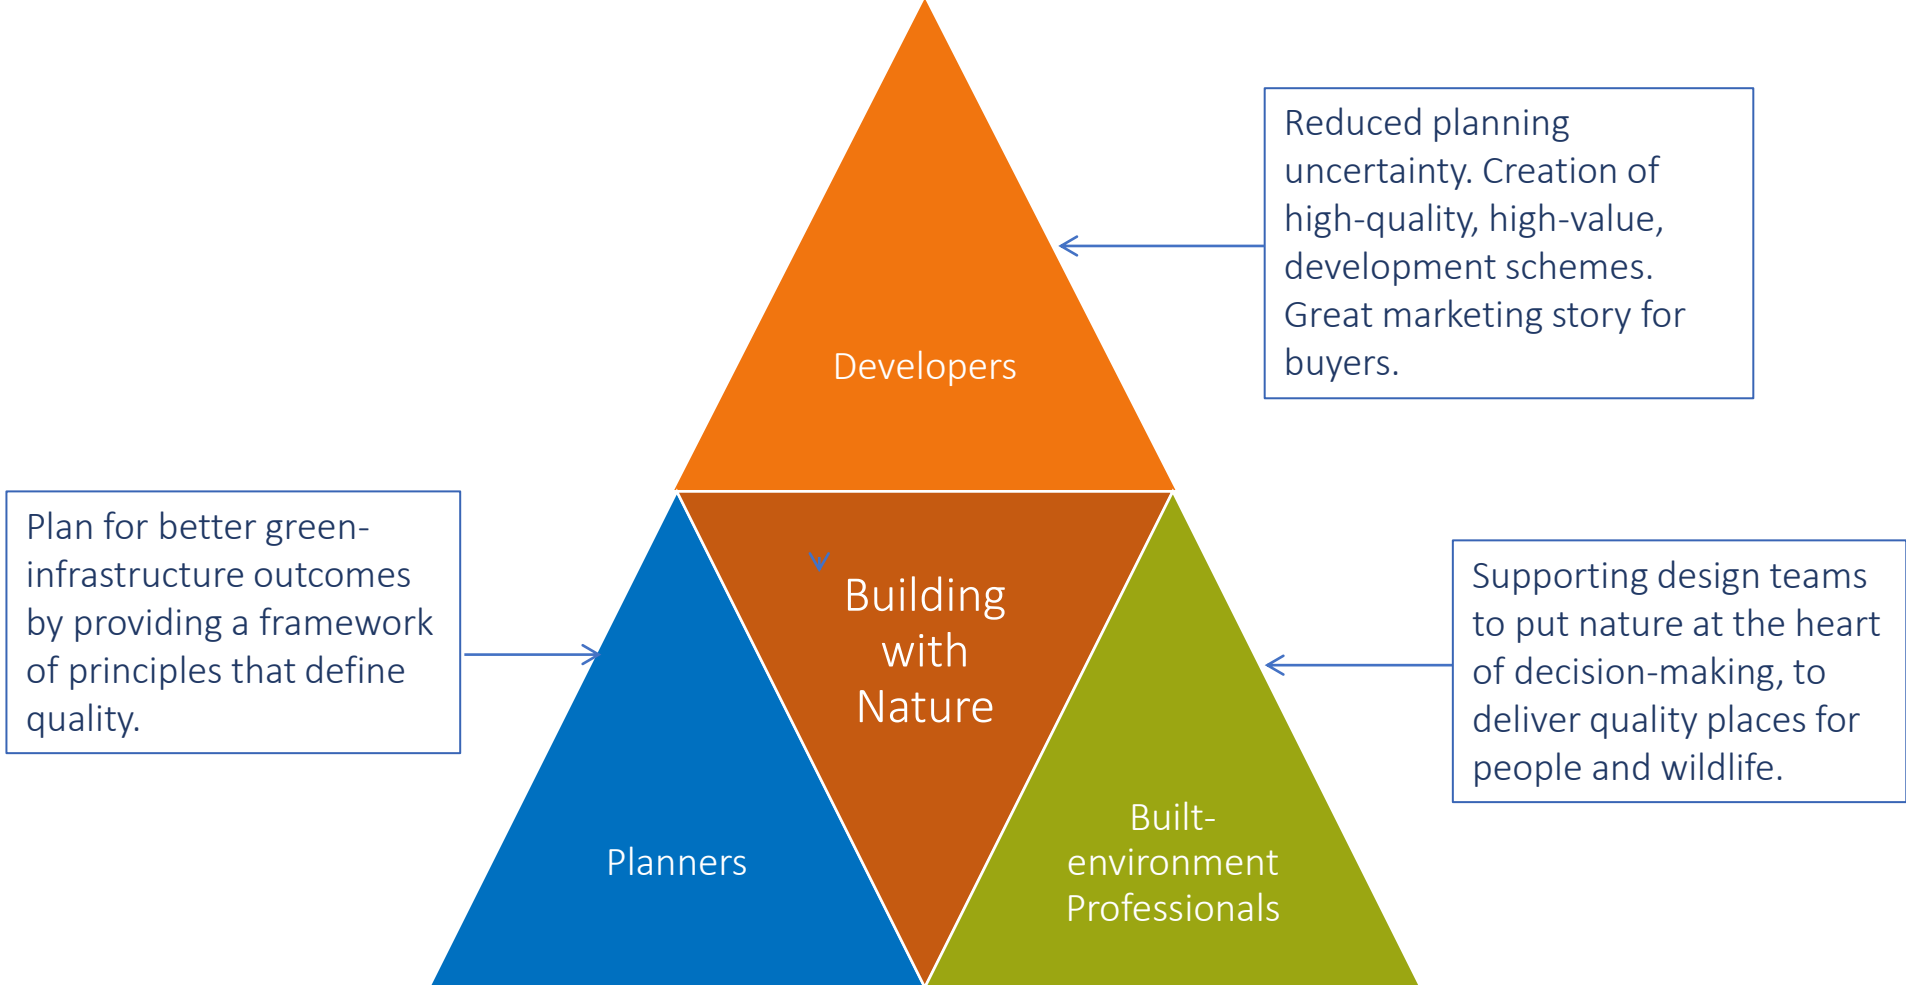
Developers

Reduced planning uncertainty. Creation of high-quality, high-value, development schemes. Great marketing story for buyers.

Plan for better green-infrastructure outcomes by providing a framework of principles that define quality.

Building with Nature

Supporting design teams to put nature at the heart of decision-making, to deliver quality places for people and wildlife.

Planners

Built-environment Professionals